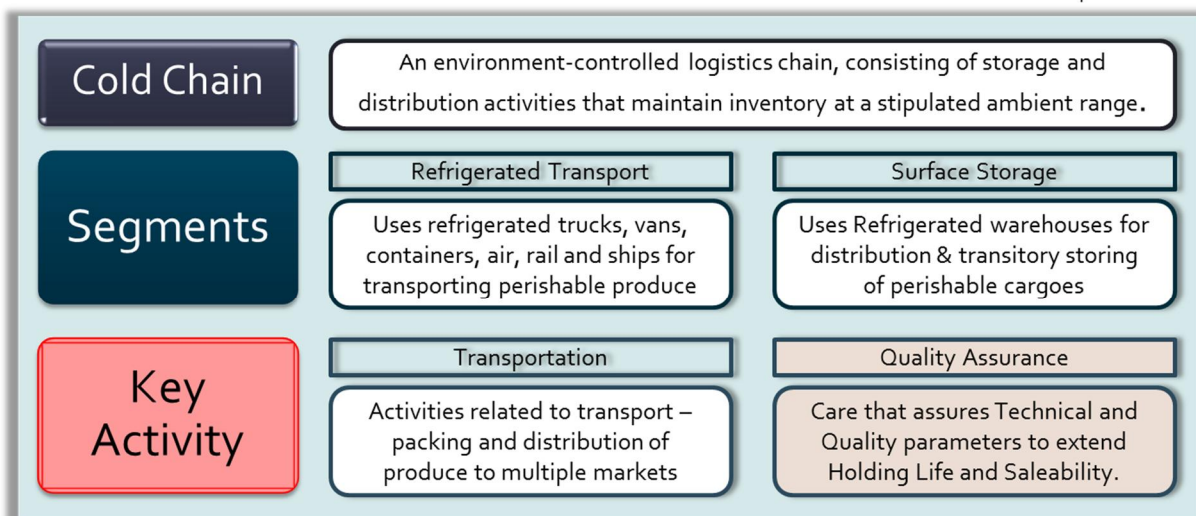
Cold Chain

An environment-controlled logistics chain, consisting of storage and distribution activities that maintain inventory at a stipulated ambient range.

Segments

Refrigerated Transport

Uses refrigerated trucks, vans, containers, air, rail and ships for transporting perishable produce

Surface Storage

Uses Refrigerated warehouses for distribution & transitory storing of perishable cargoes

Key Activity

Transportation

Activities related to transport – packing and distribution of produce to multiple markets

Quality Assurance

Care that assures Technical and Quality parameters to extend Holding Life and Saleability.